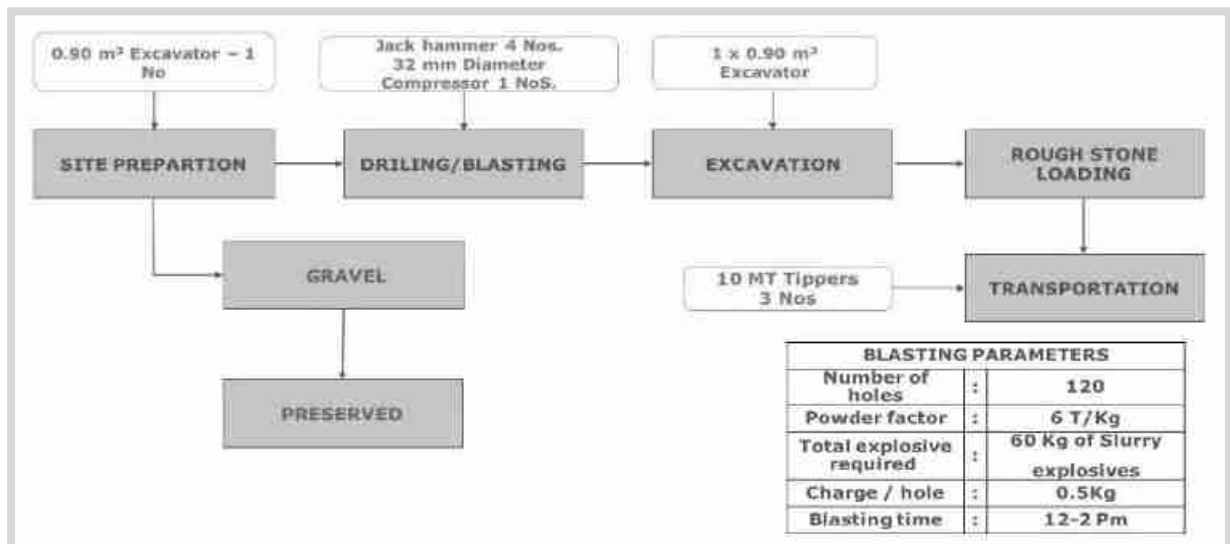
0.90 $m^3$ Excavator – 1 No

Jack hammer 4 Nos. 32 mm Diameter Compressor 1 NoS.

1 x 0.90 $m^3$ Excavator

SITE PREPARTION

DRILING/BLASTING

EXCAVATION

ROUGH STONE LOADING

GRAVEL

10 MT Tippers 3 Nos

TRANSPORTATION

PRESERVED

| BLASTING PARAMETERS | | |
|---|---|---|
| Number of holes | : | 120 |
| Powder factor | : | 6 T/Kg |
| Total explosive required | : | 60 Kg of Slurry explosives |
| Charge / hole | : | 0.5Kg |
| Blasting time | : | 12-2 Pm |